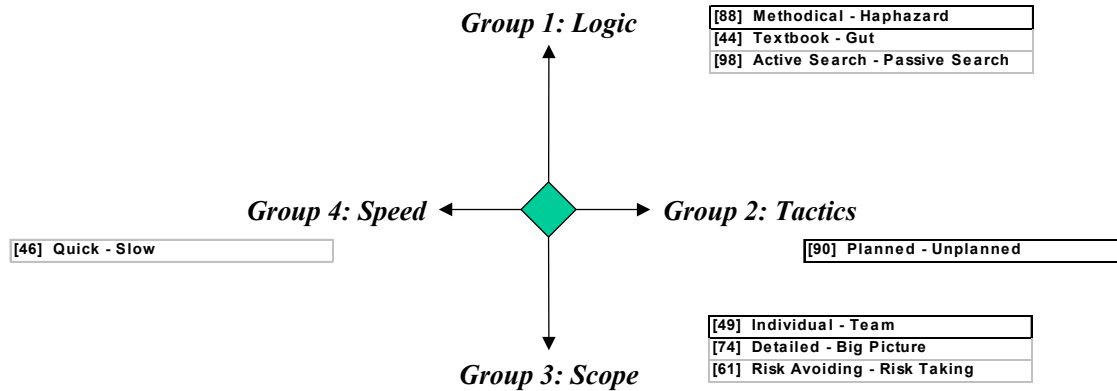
Group 1: Logic

[88] Methodical - Haphazard
[44] Textbook - Gut
[98] Active Search - Passive Search

Group 4: Speed

[46] Quick - Slow

Group 2: Tactics

[90] Planned - Unplanned

[49] Individual - Team
[74] Detailed - Big Picture
[61] Risk Avoiding - Risk Taking

Group 3: Scope